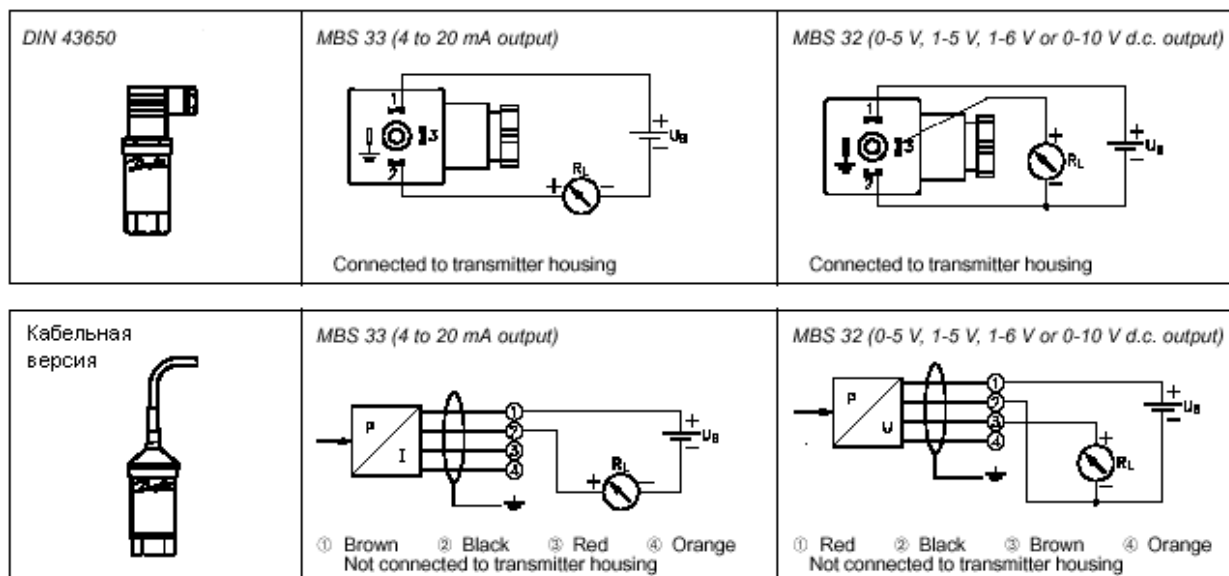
| DIN 43650 | MBS 33 (4 to 20 mA output) | MBS 32 (0-5 V, 1-5 V, 1-6 V or 0-10 V d.c. output) |
|---|---|---|
| | 1 3 2 $U_B$ $R_L$ + − + − Connected to transmitter housing | 1 3 2 $R_L$ $U_B$ + − + − Connected to transmitter housing |

| Кабельная версия | MBS 33 (4 to 20 mA output) | MBS 32 (0-5 V, 1-5 V, 1-6 V or 0-10 V d.c. output) |
|---|---|---|
| | P I ① ② ③ ④ $U_B$ $R_L$ + − + − ① Brown ② Black ③ Red ④ Orange Not connected to transmitter housing | P U ① ② ③ ④ $U_B$ $R_L$ + − + − ① Red ② Black ③ Brown ④ Orange Not connected to transmitter housing |